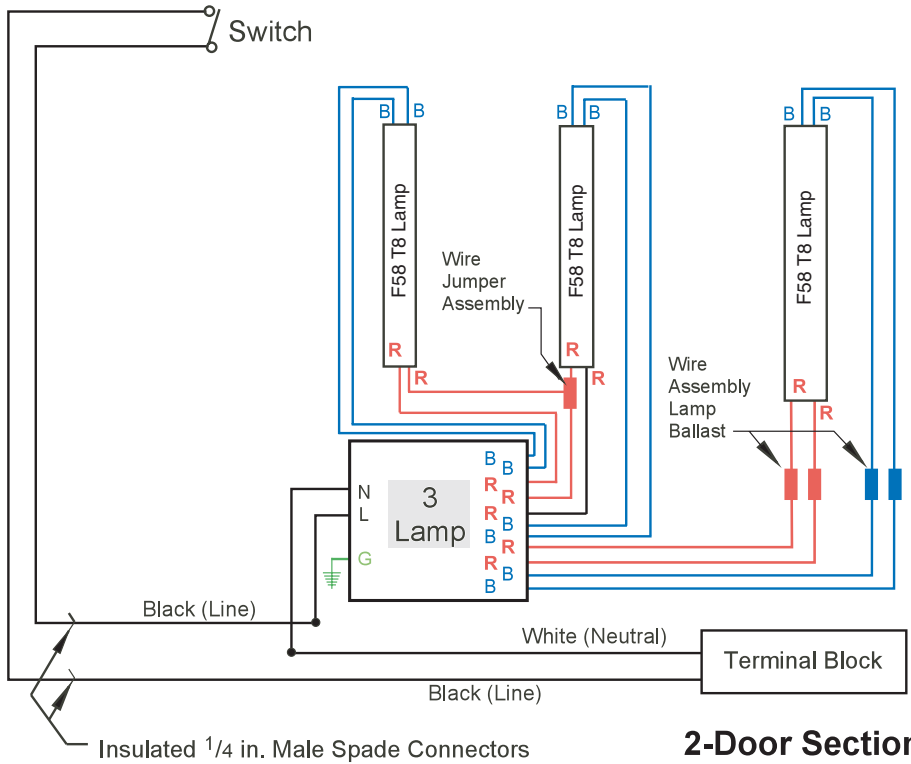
Switch

B B
F58 T8 Lamp
R

B B
F58 T8 Lamp
R R

B B
F58 T8 Lamp
R R

Wire Jumper Assembly

R

Wire Assembly Lamp Ballast

N
L
G

3 Lamp

B B
R R
R B
B R
B B

Black (Line)

White (Neutral)

Terminal Block

Black (Line)

Insulated $^1/_4$ in. Male Spade Connectors

2-Door Sectio